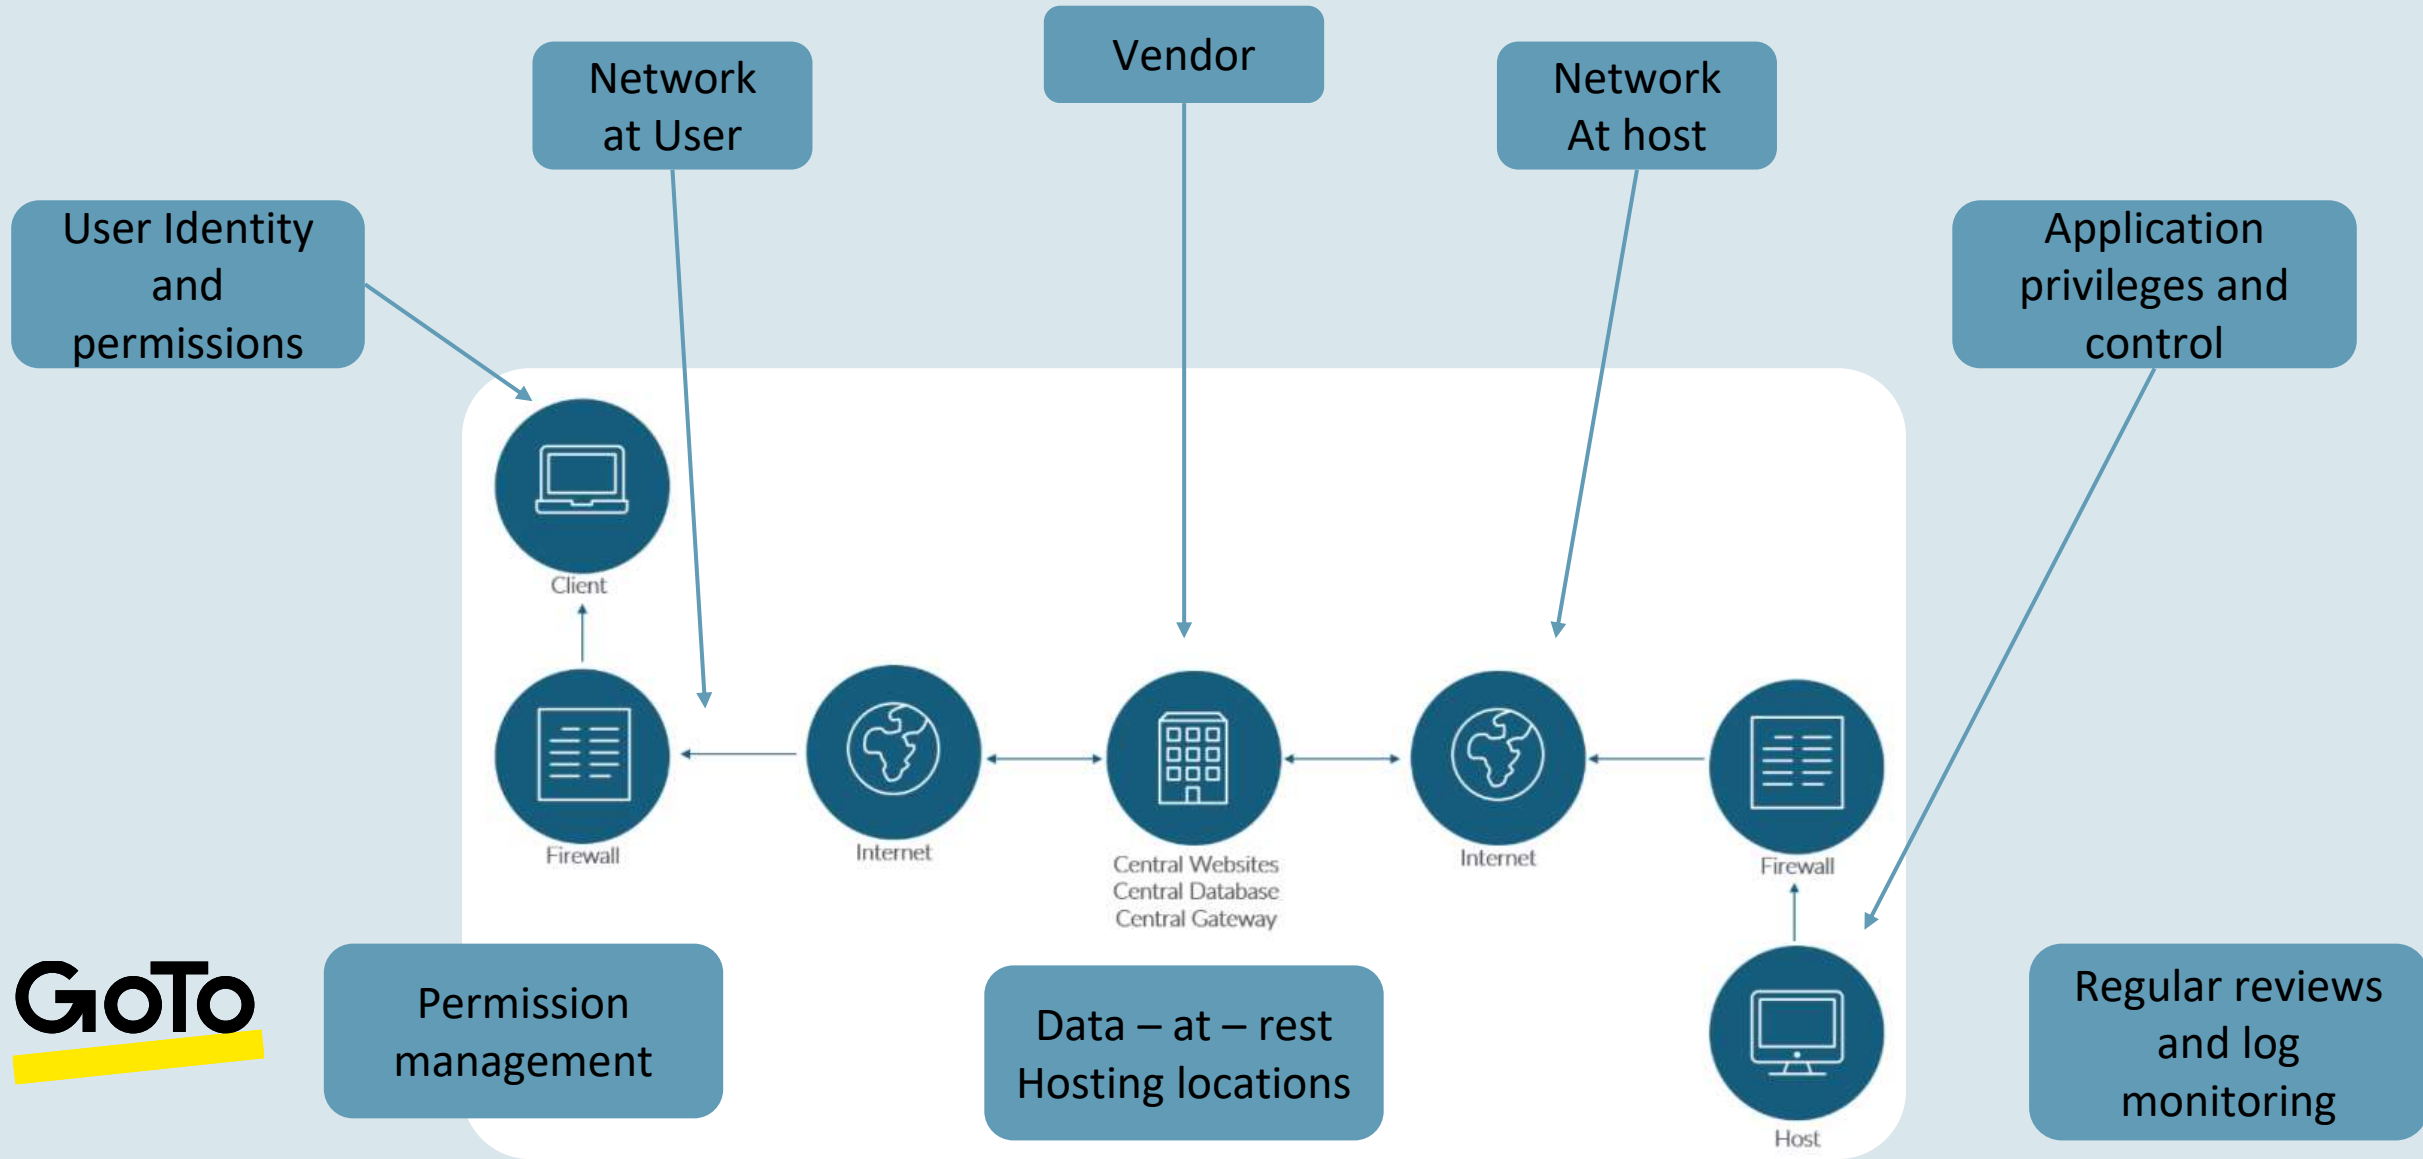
Network at User

Vendor

Network At host

User Identity and permissions

Application privileges and control

Client

Firewall

Internet

Central Websites
Central Database
Central Gateway

Internet

Firewall

Host

GoTo

Permission management

Data – at – rest Hosting locations

Regular reviews and log monitoring